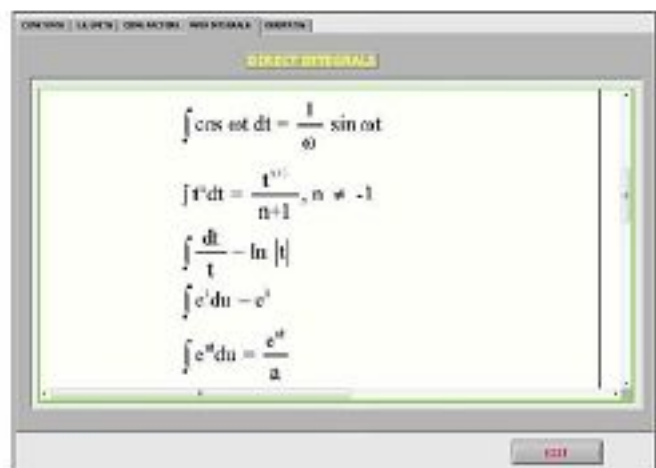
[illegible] | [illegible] | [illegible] | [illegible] | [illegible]

DIRECT INTEGRALS

$\int \cos \omega t \, dt = \frac{1}{\omega} \sin \omega t$

$\int t^n dt = \frac{t^{n+1}}{n+1}, n \neq -1$

$\int \frac{dt}{t} = \ln |t|$

$\int e^u du = e^u$

$\int e^{au} du = \frac{e^{au}}{a}$

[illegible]